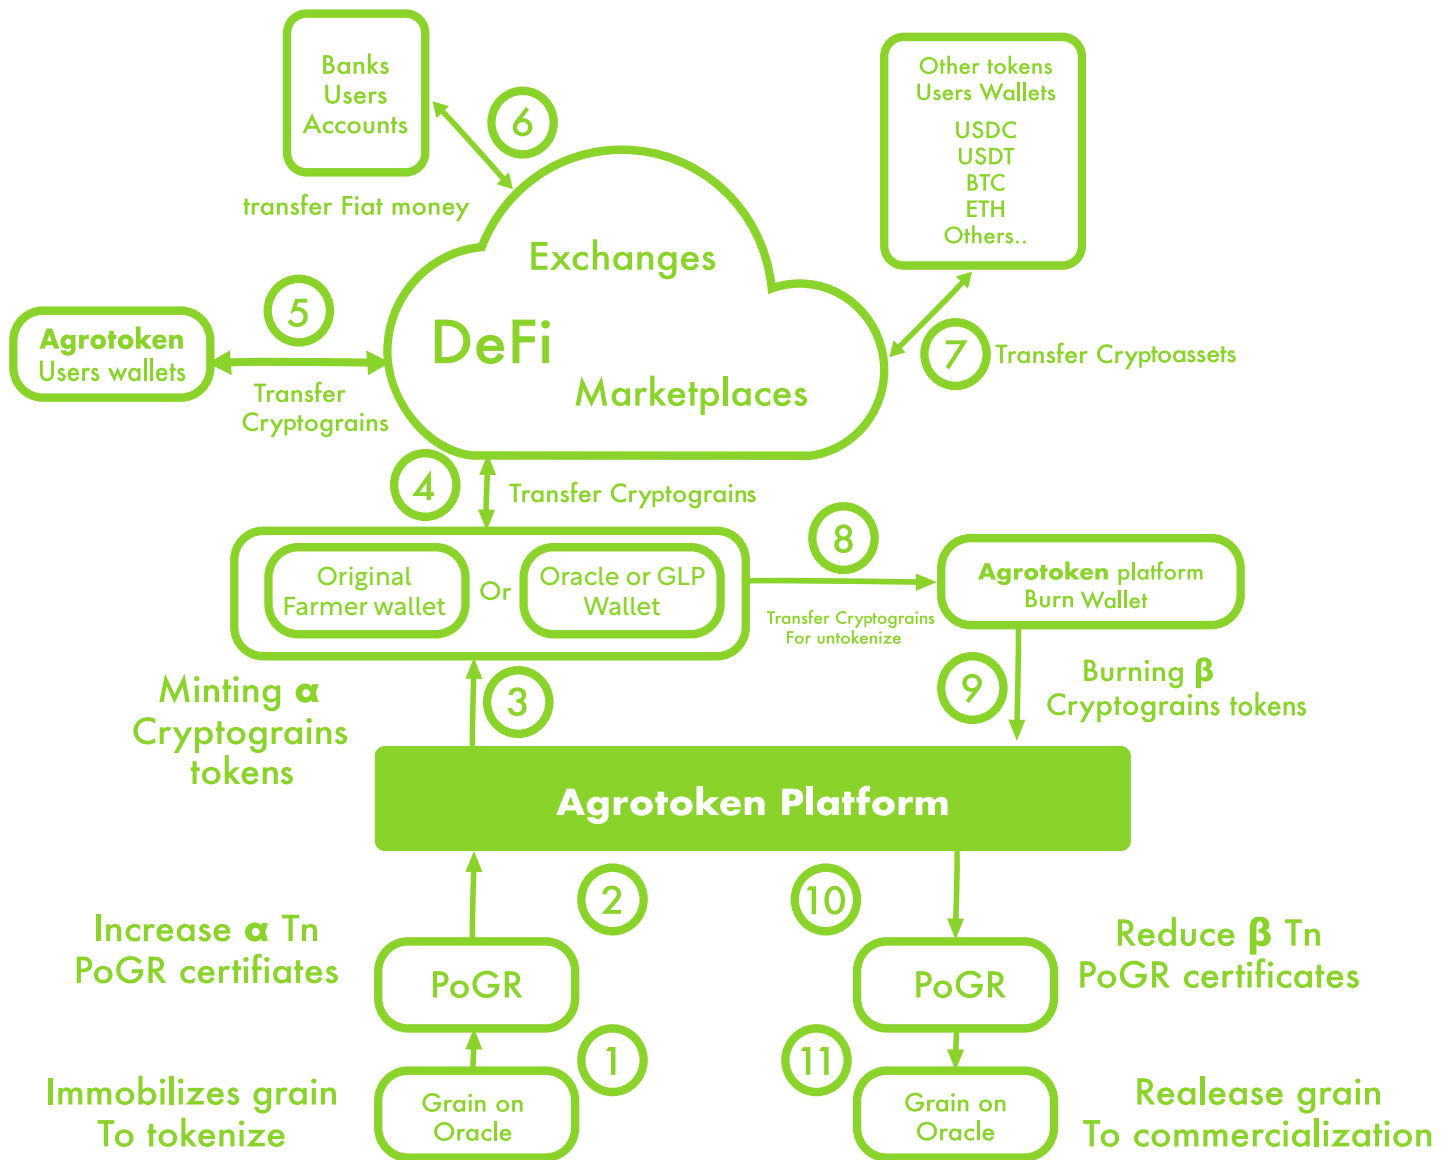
Banks
Users
Accounts

6

transfer Fiat money

Other tokens
Users Wallets

USDC
USDT
BTC
ETH
Others..

Exchanges

DeFi

Marketplaces

5

Agrotoken
Users wallets

Transfer
Cryptograins

7 Transfer Cryptoassets

4 Transfer Cryptograins

Original
Farmer wallet

Or

Oracle or GLP
Wallet

8

Transfer Cryptograins
For untokenize

Agrotoken platform
Burn Wallet

Minting α
Cryptograins
tokens

3

9

Burning β
Cryptograins tokens

Agrotoken Platform

2

10

Increase α Tn
PoGR certificates

PoGR

PoGR

Reduce β Tn
PoGR certificates

1

11

Immobilizes grain
To tokenize

Grain on
Oracle

Grain on
Oracle

Realease grain
To commercialization